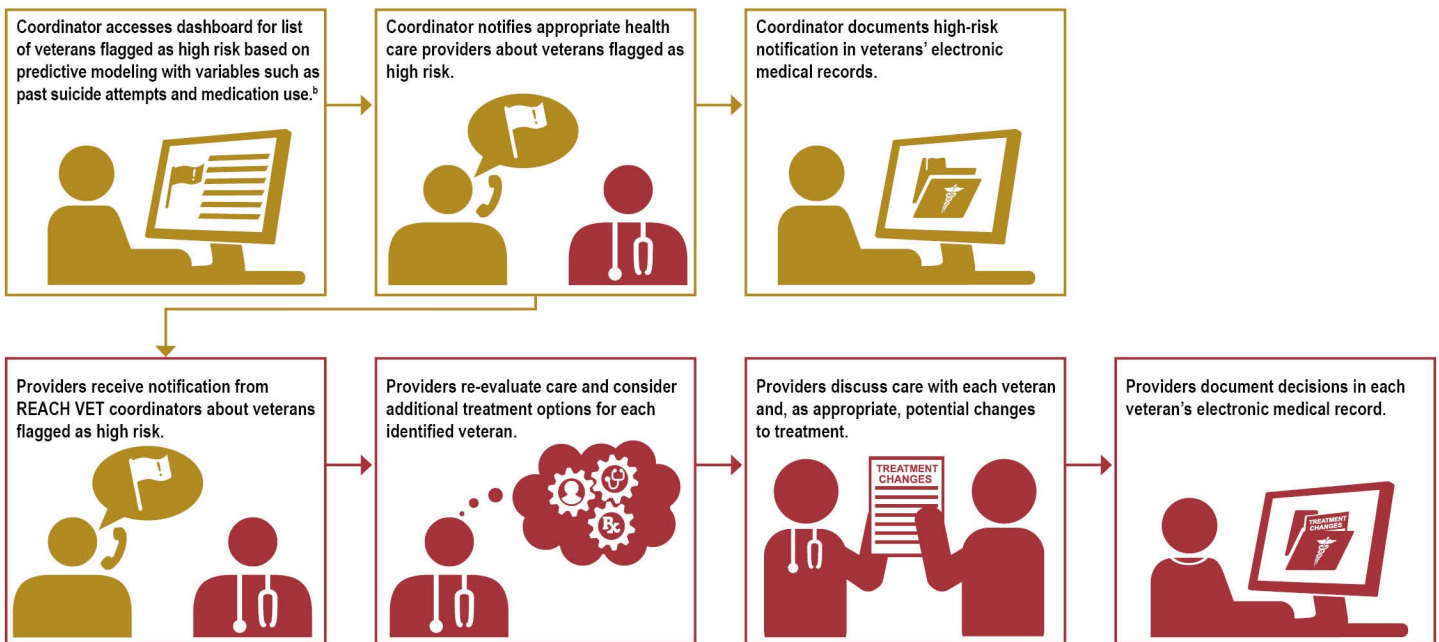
Coordinator accesses dashboard for list of veterans flagged as high risk based on predictive modeling with variables such as past suicide attempts and medication use.$^b$

Coordinator notifies appropriate health care providers about veterans flagged as high risk.

Coordinator documents high-risk notification in veterans' electronic medical records.

Providers receive notification from REACH VET coordinators about veterans flagged as high risk.

Providers re-evaluate care and consider additional treatment options for each identified veteran.

Rx

Providers discuss care with each veteran and, as appropriate, potential changes to treatment.

TREATMENT CHANGES

Providers document decisions in each veteran's electronic medical record.

TREATMENT CHANGES